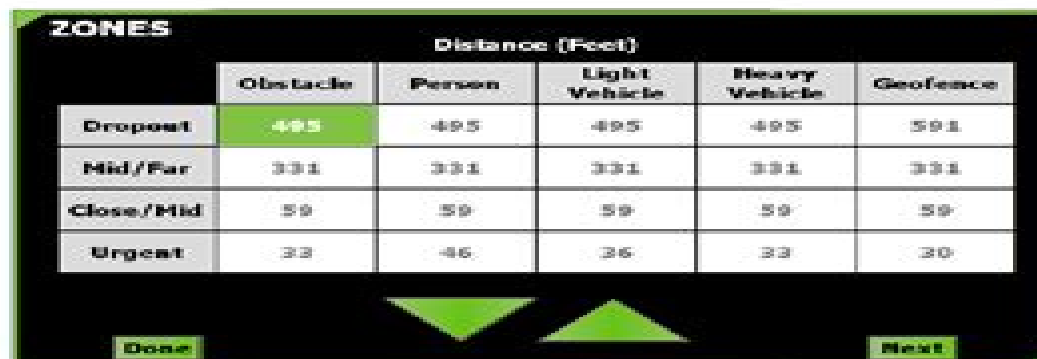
ZONES

Distance (Feet)

| | Obstacle | Person | Light Vehicle | Heavy Vehicle | Geofence |
|---|---|---|---|---|---|
| Dropout | 495 | 495 | 495 | 495 | 591 |
| Mid/Far | 331 | 331 | 331 | 331 | 331 |
| Close/Mid | 59 | 59 | 59 | 59 | 59 |
| Urgent | 33 | 46 | 36 | 33 | 30 |

Done

Next